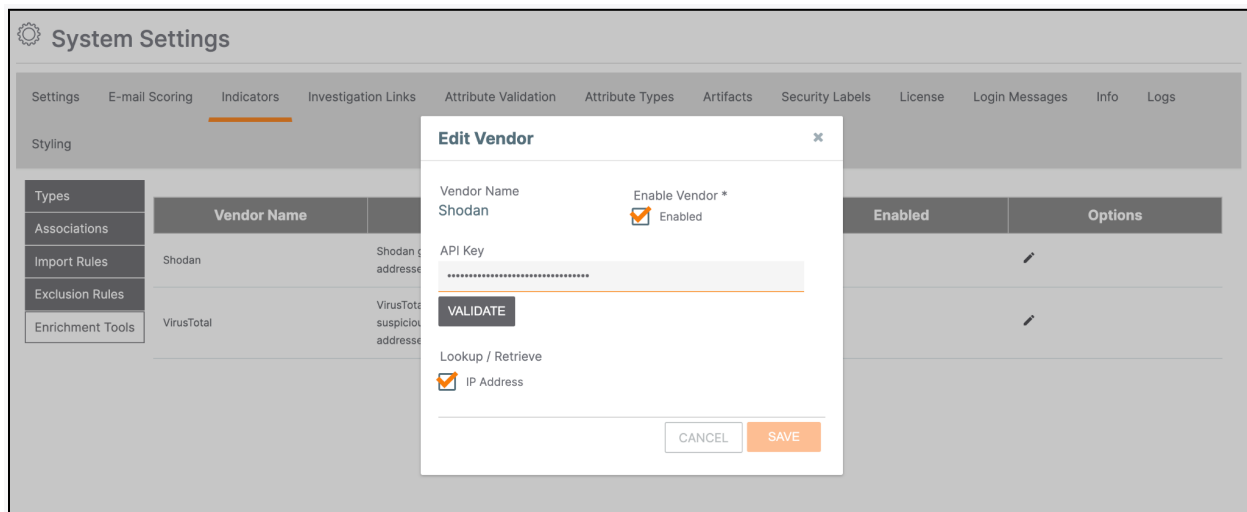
System Settings

Settings E-mail Scoring Indicators Investigation Links Attribute Validation Attribute Types Artifacts Security Labels License Login Messages Info Logs

Styling

Types
Associations
Import Rules
Exclusion Rules
Enrichment Tools

| Vendor Name | | Enabled | Options |
|---|---|---|---|
| Shodan | Shodan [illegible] addresse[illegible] | | |
| VirusTotal | VirusTota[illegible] suspiciou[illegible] addresse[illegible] | | |

Edit Vendor ×

Vendor Name
Shodan

Enable Vendor *
Enabled

API Key
••••••••••••••••••••••••••••••••

VALIDATE

Lookup / Retrieve
IP Address

CANCEL SAVE